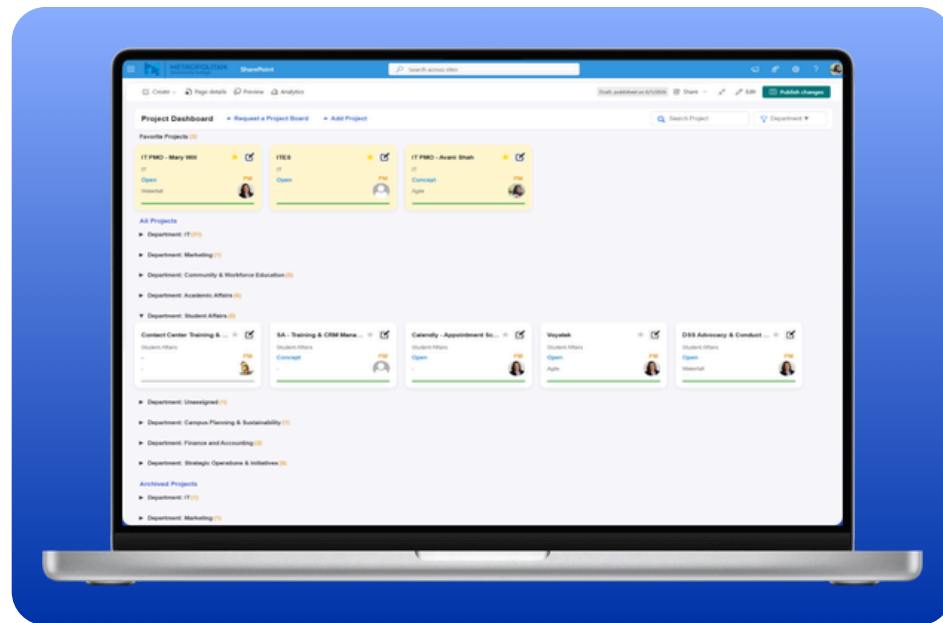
METROPOLITAN Community College SharePoint

Search across sites

Create Page details Preview Analytics

Draft published on 6/1/2026 Share Edit Publish changes

Project Dashboard + Request a Project Board + Add Project

Search Project Department

Favorite Projects (3)

IT PMO - Mary Witt
IT
Open PM
Waterfall

ITE II
IT
Open PM

IT PMO - Avani Shah
IT
Concept PM
Agile

All Projects

Department: IT (11)

Department: Marketing (1)

Department: Community & Workforce Education (3)

Department: Academic Affairs (4)

Department: Student Affairs (5)

Contact Center Training & ...
Student Affairs
- PM
-

SA - Training & CRM Mana...
Student Affairs
Concept PM
-

Calendly - Appointment Sc...
Student Affairs
Open PM
-

Voyatek
Student Affairs
Open PM
Agile

DSS Advocacy & Conduct ...
Student Affairs
Open PM
Waterfall

Department: Unassigned (1)

Department: Campus Planning & Sustainability (1)

Department: Finance and Accounting (2)

Department: Strategic Operations & Initiatives (9)

Archived Projects

Department: IT (1)

Department: Marketing (1)